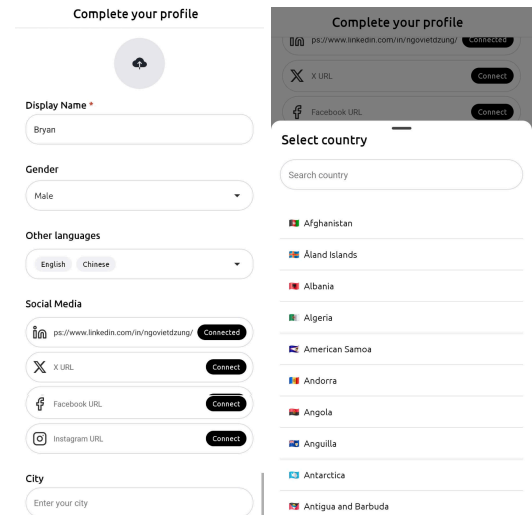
Complete your profile

Display Name *

Bryan

Gender

Male

Other languages

English Chinese

Social Media

ps://www.linkedin.com/in/ngovietdzung/ Connected

X URL Connect

Facebook URL Connect

Instagram URL Connect

City

Enter your city

Complete your profile

ps://www.linkedin.com/in/ngovietdzung/ Connected

X URL Connect

Facebook URL Connect

Select country

Search country

Afghanistan

Åland Islands

Albania

Algeria

American Samoa

Andorra

Angola

Anguilla

Antarctica

Antigua and Barbuda